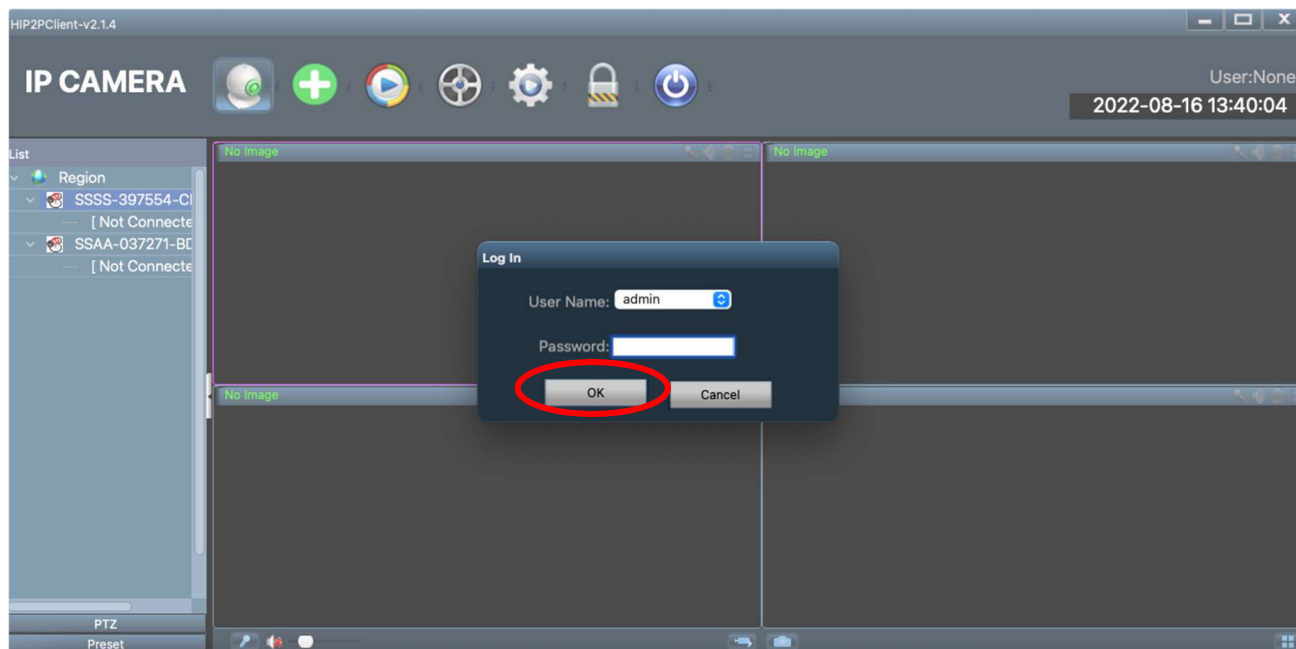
HIP2PClient-v2.1.4

IP CAMERA

User:None
2022-08-16 13:40:04

List
Region
SSSS-397554-Cl
[ Not Connecte
SSAA-037271-BD
[ Not Connecte

No Image
No Image
No Image

Log In
User Name: admin
Password:
OK
Cancel

PTZ
Preset